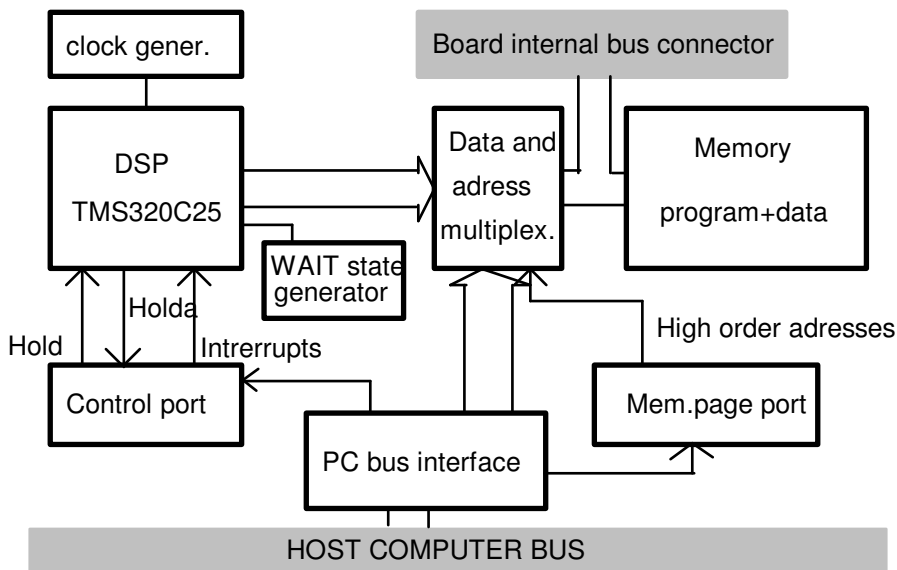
clock gener.

Board internal bus connector

DSP
TMS320C25

Data and adress multiplex.

Memory
program+data

WAIT state generator

Holda

Hold

Intrerrupts

High order adresses

Control port

Mem.page port

PC bus interface

HOST COMPUTER BUS